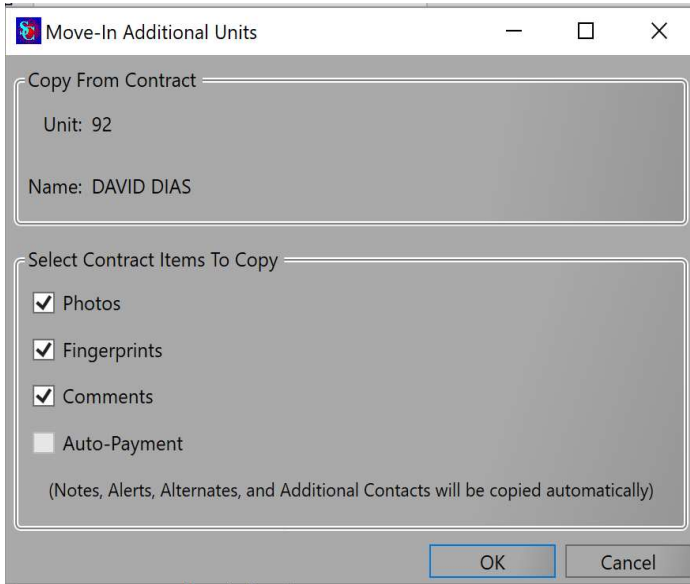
Move-In Additional Units

Copy From Contract

Unit: 92

Name: DAVID DIAS

Select Contract Items To Copy

Photos

Fingerprints

Comments

Auto-Payment

(Notes, Alerts, Alternates, and Additional Contacts will be copied automatically)

OK

Cancel